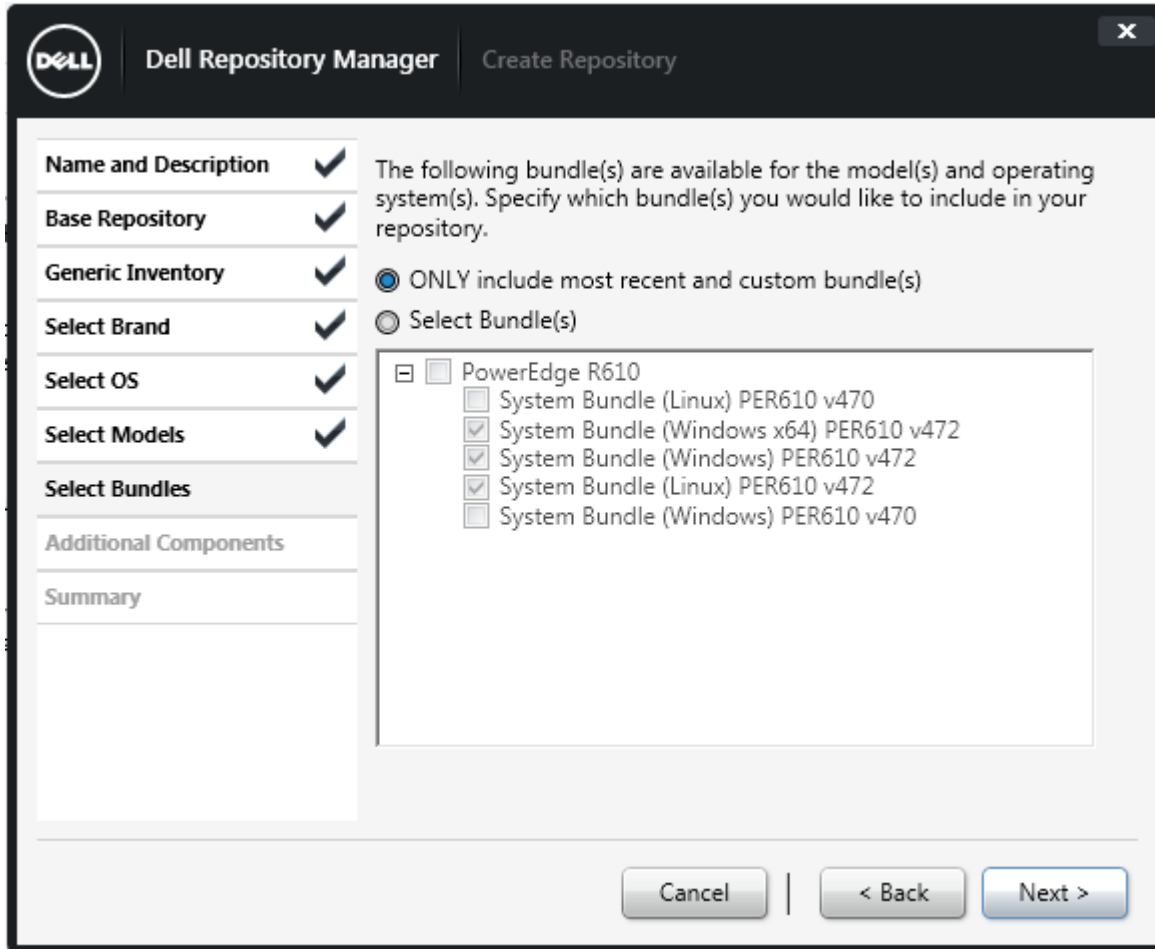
DELL Dell Repository Manager Create Repository

×

Name and Description
Base Repository
Generic Inventory
Select Brand
Select OS
Select Models
Select Bundles
Additional Components
Summary

The following bundle(s) are available for the model(s) and operating system(s). Specify which bundle(s) you would like to include in your repository.

ONLY include most recent and custom bundle(s)
Select Bundle(s)

PowerEdge R610
System Bundle (Linux) PER610 v470
System Bundle (Windows x64) PER610 v472
System Bundle (Windows) PER610 v472
System Bundle (Linux) PER610 v472
System Bundle (Windows) PER610 v470

Cancel
< Back
Next >